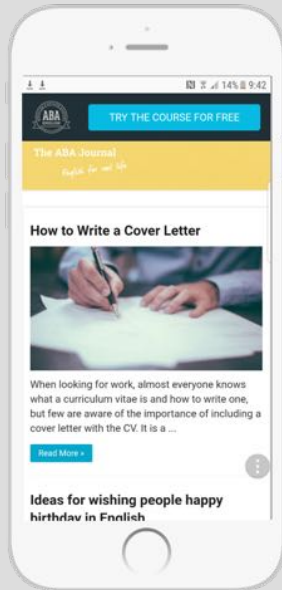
14% 9:42

ABA

TRY THE COURSE FOR FREE

The ABA Journal
English for real life

How to Write a Cover Letter

When looking for work, almost everyone knows what a curriculum vitae is and how to write one, but few are aware of the importance of including a cover letter with the CV. It is a ...

Read More »

Ideas for wishing people happy birthday in English